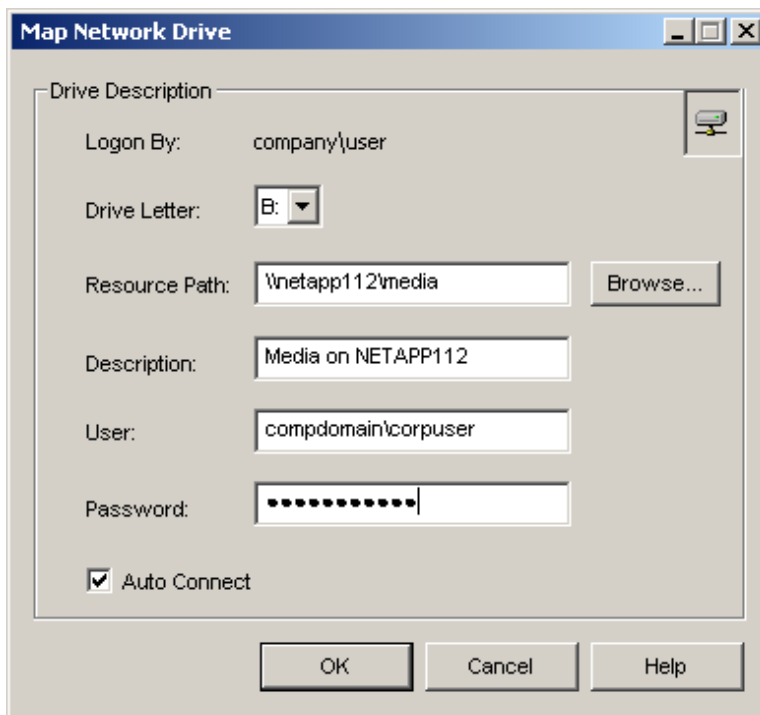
Map Network Drive

Drive Description

Logon By: company\user

Drive Letter: B:

Resource Path: \\netapp112\media

Browse...

Description: Media on NETAPP112

User: compdomain\corpuser

Password: ••••••••••••

Auto Connect

OK

Cancel

Help